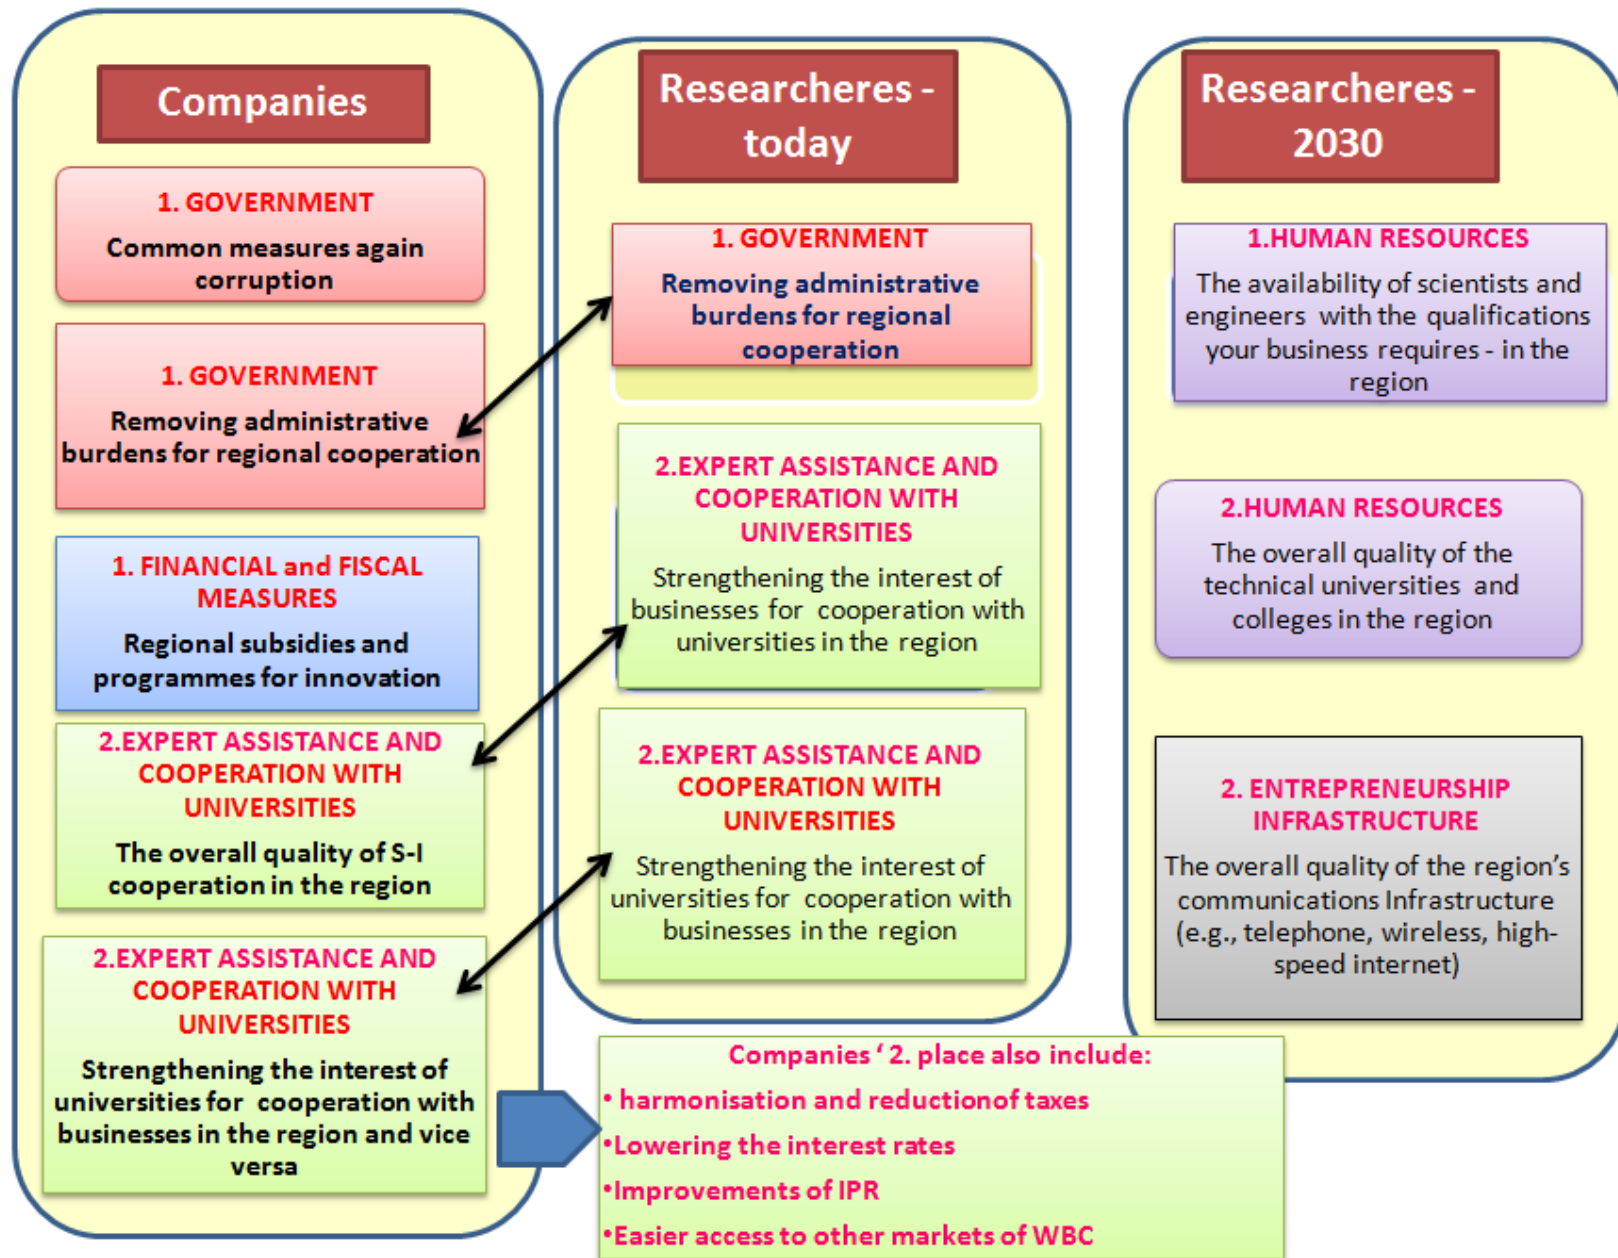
Companies

1. GOVERNMENT
Common measures again corruption

1. GOVERNMENT
Removing administrative burdens for regional cooperation

1. FINANCIAL and FISCAL MEASURES
Regional subsidies and programmes for innovation

2.EXPERT ASSISTANCE AND COOPERATION WITH UNIVERSITIES
The overall quality of S-I cooperation in the region

2.EXPERT ASSISTANCE AND COOPERATION WITH UNIVERSITIES
Strengthening the interest of universities for cooperation with businesses in the region and vice versa

Researcheres - today

1. GOVERNMENT
Removing administrative burdens for regional cooperation

2.EXPERT ASSISTANCE AND COOPERATION WITH UNIVERSITIES
Strengthening the interest of businesses for cooperation with universities in the region

2.EXPERT ASSISTANCE AND COOPERATION WITH UNIVERSITIES
Strengthening the interest of universities for cooperation with businesses in the region

Researcheres - 2030

1.HUMAN RESOURCES
The availability of scientists and engineers with the qualifications your business requires - in the region

2.HUMAN RESOURCES
The overall quality of the technical universities and colleges in the region

2. ENTREPRENEURSHIP INFRASTRUCTURE
The overall quality of the region's communications Infrastructure (e.g., telephone, wireless, high-speed internet)

Companies ' 2. place also include:
• harmonisation and reductionof taxes
•Lowering the interest rates
•Improvements of IPR
•Easier access to other markets of WBC